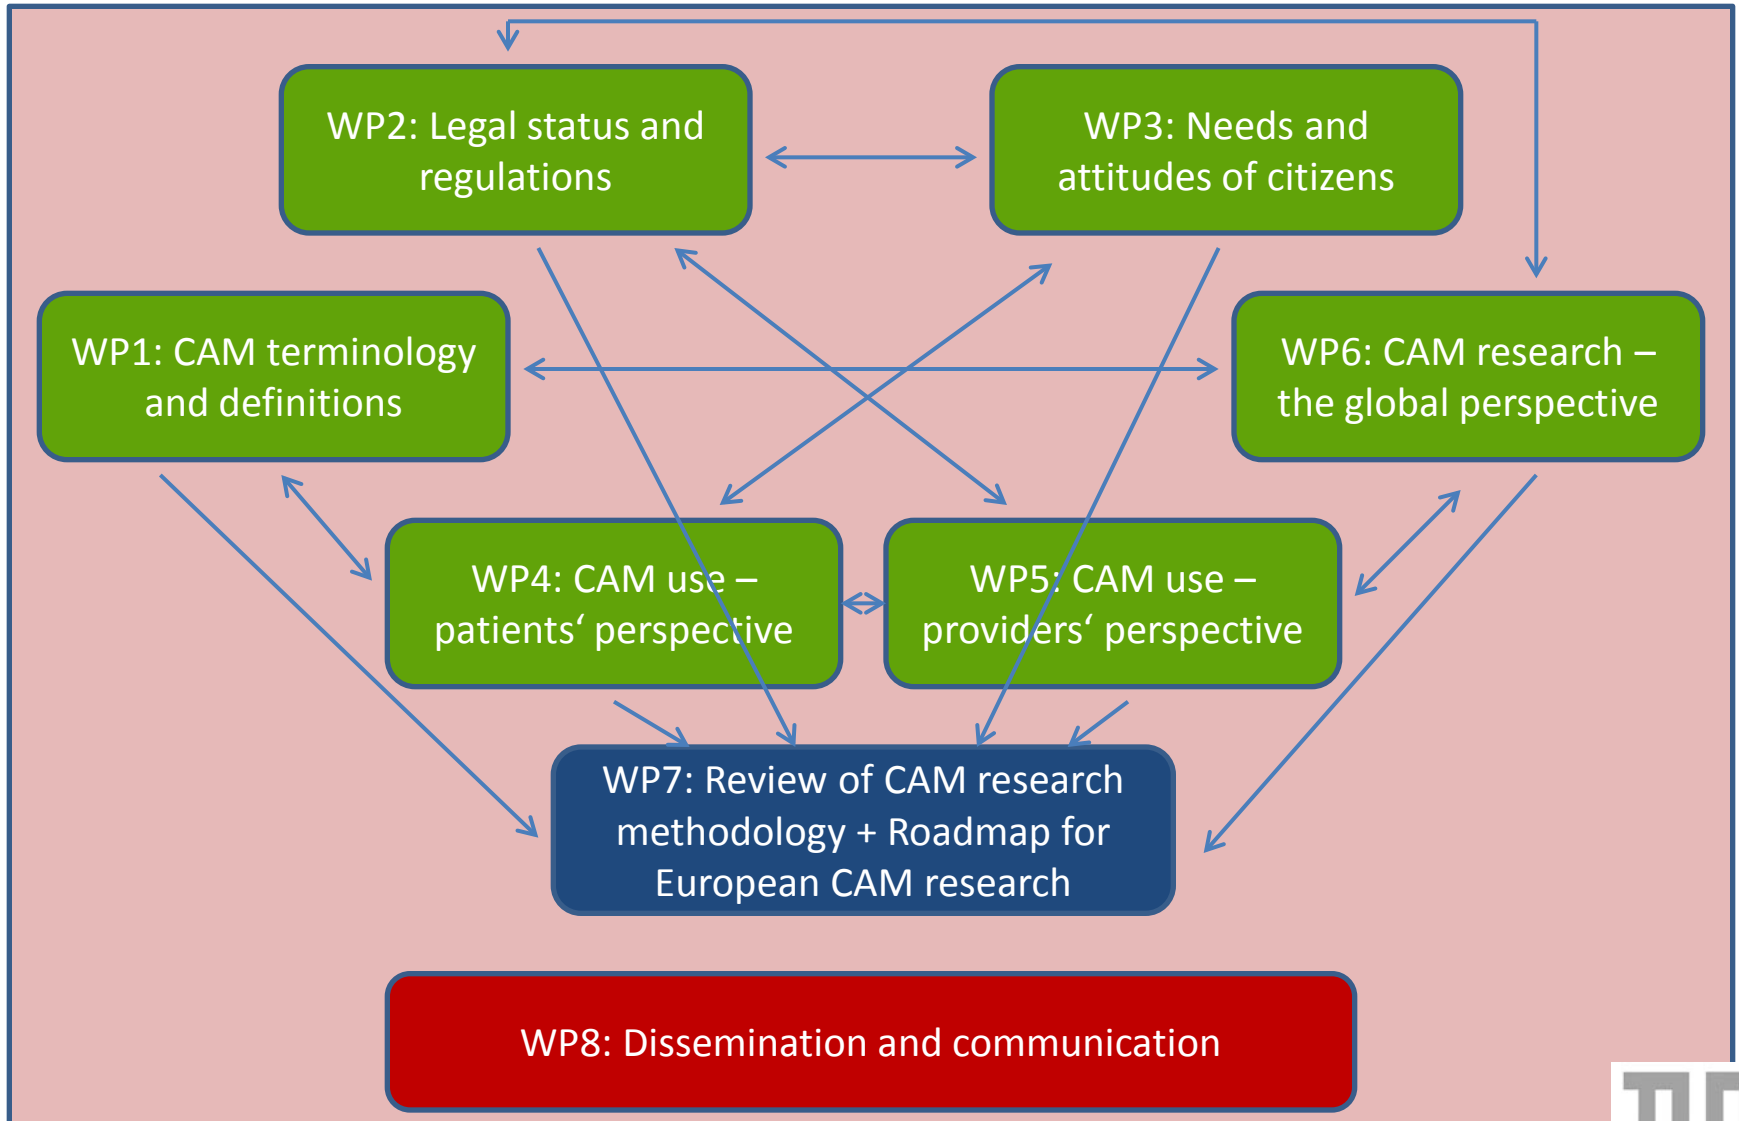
WP2: Legal status and regulations

WP3: Needs and attitudes of citizens

WP1: CAM terminology and definitions

WP6: CAM research – the global perspective

WP4: CAM use – patients‘ perspective

WP5: CAM use – providers‘ perspective

WP7: Review of CAM research methodology + Roadmap for European CAM research

WP8: Dissemination and communication